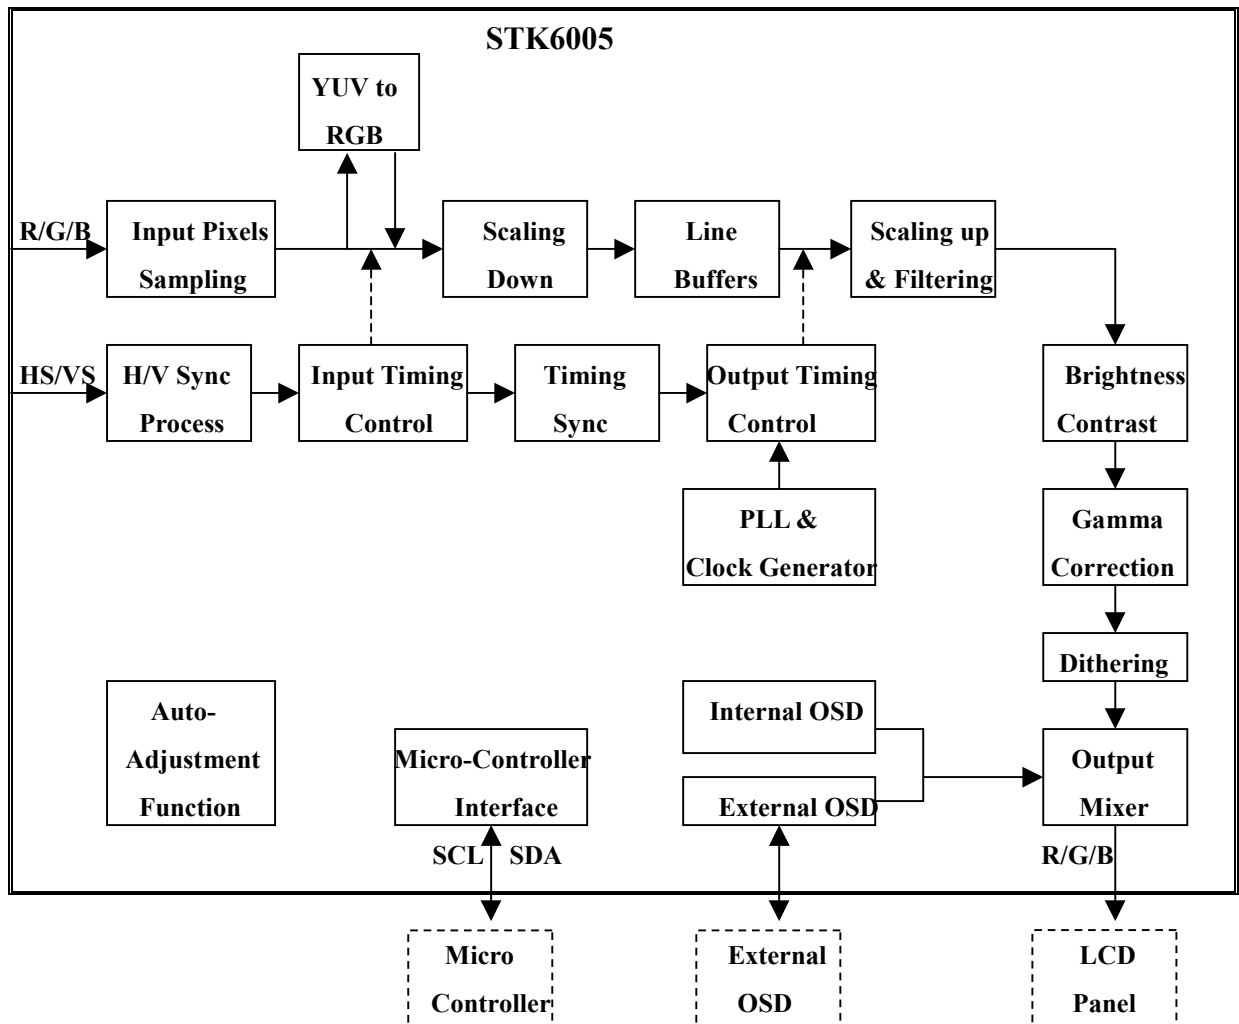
STK6005

YUV to RGB

R/G/B

Input Pixels Sampling

Scaling Down

Line Buffers

Scaling up & Filtering

HS/VS

H/V Sync Process

Input Timing Control

Timing Sync

Output Timing Control

Brightness Contrast

PLL & Clock Generator

Gamma Correction

Dithering

Auto-Adjustment Function

Micro-Controller Interface

Internal OSD

External OSD

Output Mixer

SCL

SDA

R/G/B

Micro Controller

External OSD

LCD Panel